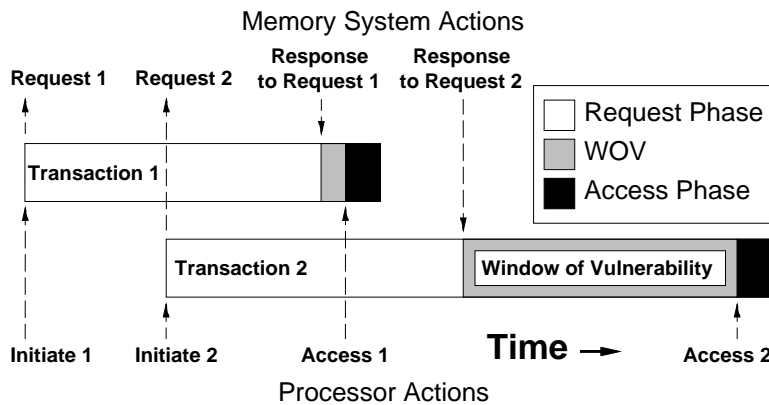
Memory System Actions

Request 1
Request 2
Response to Request 1
Response to Request 2

Request Phase
WOV
Access Phase

Transaction 1
Transaction 2
Window of Vulnerability

Initiate 1
Initiate 2
Access 1
Time
Access 2

Processor Actions